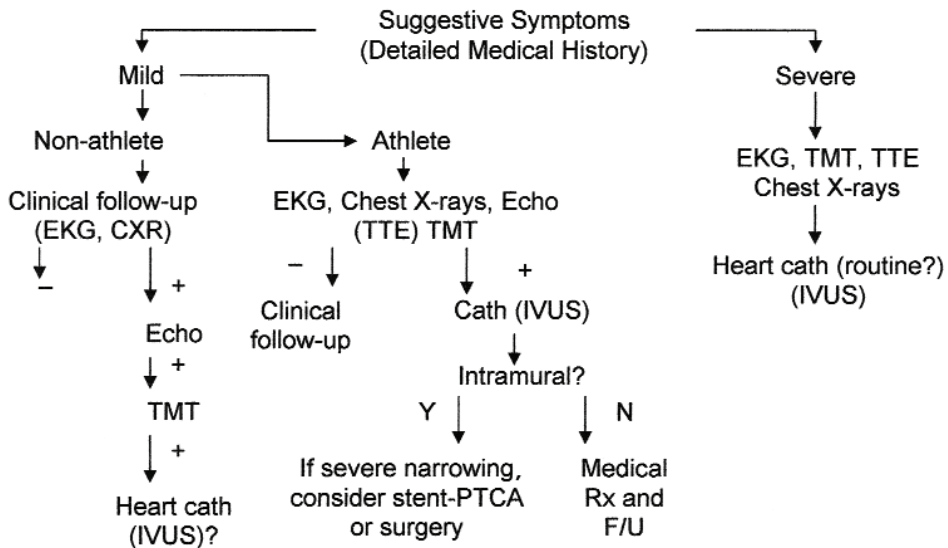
Suggestive Symptoms
(Detailed Medical History)

Mild

Non-athlete

Clinical follow-up
(EKG, CXR)

–

+

Echo

+

TMT

+

Heart cath
(IVUS)?

Athlete

EKG, Chest X-rays, Echo
(TTE) TMT

–

Clinical
follow-up

+

Cath (IVUS)

Intramural?

Y

If severe narrowing,
consider stent-PTCA
or surgery

N

Medical
Rx and
F/U

Severe

EKG, TMT, TTE
Chest X-rays

Heart cath (routine?)
(IVUS)